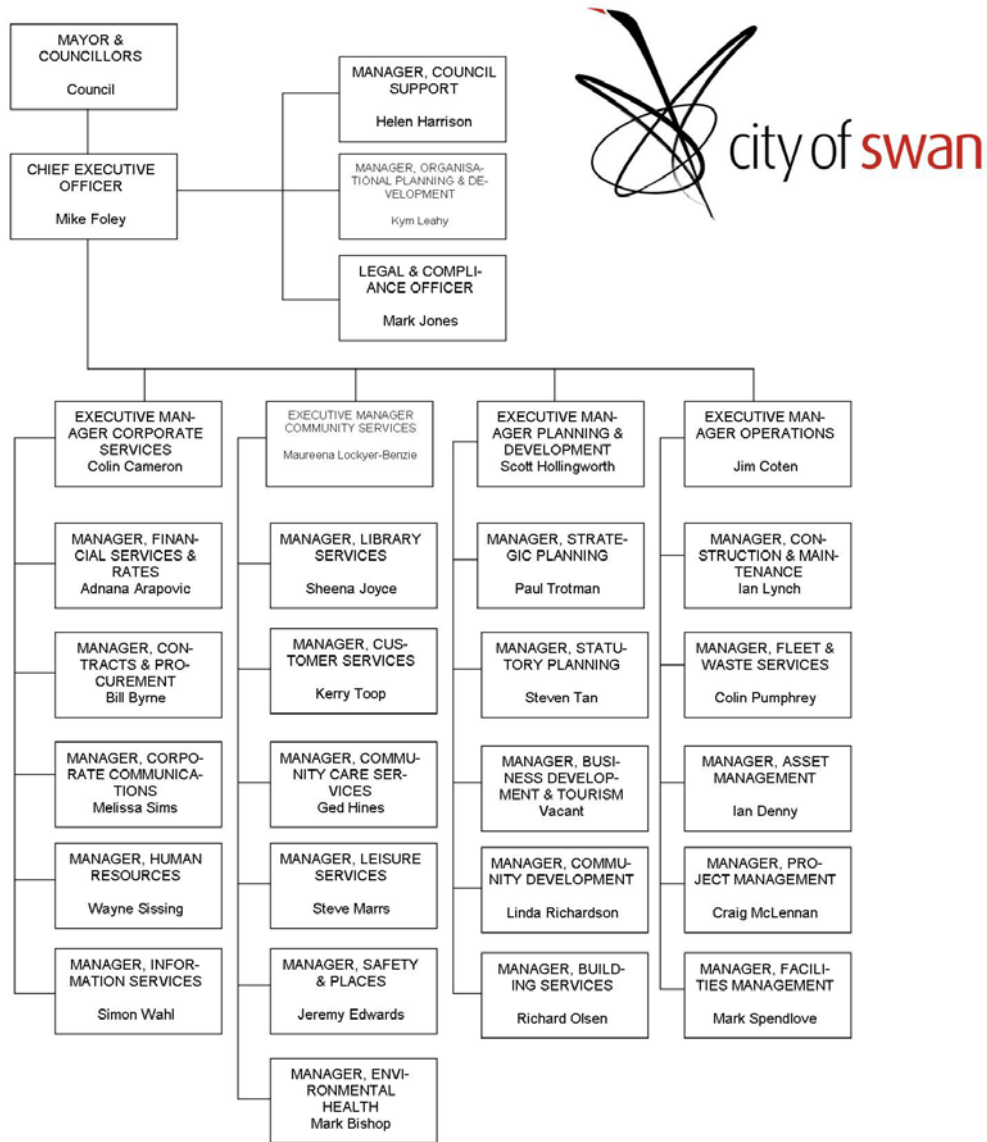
MAYOR & COUNCILLORS

Council

CHIEF EXECUTIVE OFFICER

Mike Foley

MANAGER, COUNCIL SUPPORT

Helen Harrison

MANAGER, ORGANISATIONAL PLANNING & DEVELOPMENT

Kym Leahy

LEGAL & COMPLIANCE OFFICER

Mark Jones

city of swan

EXECUTIVE MANAGER CORPORATE SERVICES
Colin Cameron

MANAGER, FINANCIAL SERVICES & RATES
Adnana Arapovic

MANAGER, CONTRACTS & PROCUREMENT
Bill Byrne

MANAGER, CORPORATE COMMUNICATIONS
Melissa Sims

MANAGER, HUMAN RESOURCES

Wayne Sissing

MANAGER, INFORMATION SERVICES

Simon Wahl

EXECUTIVE MANAGER COMMUNITY SERVICES

Maureena Lockyer-Benzie

MANAGER, LIBRARY SERVICES

Sheena Joyce

MANAGER, CUSTOMER SERVICES

Kerry Toop

MANAGER, COMMUNITY CARE SERVICES
Ged Hines

MANAGER, LEISURE SERVICES

Steve Marrs

MANAGER, SAFETY & PLACES

Jeremy Edwards

MANAGER, ENVIRONMENTAL HEALTH
Mark Bishop

EXECUTIVE MANAGER PLANNING & DEVELOPMENT
Scott Hollingworth

MANAGER, STRATEGIC PLANNING

Paul Trotman

MANAGER, STATUTORY PLANNING

Steven Tan

MANAGER, BUSINESS DEVELOPMENT & TOURISM
Vacant

MANAGER, COMMUNITY DEVELOPMENT

Linda Richardson

MANAGER, BUILDING SERVICES

Richard Olsen

EXECUTIVE MANAGER OPERATIONS

Jim Coten

MANAGER, CONSTRUCTION & MAINTENANCE
Ian Lynch

MANAGER, FLEET & WASTE SERVICES

Colin Pumphrey

MANAGER, ASSET MANAGEMENT

Ian Denny

MANAGER, PROJECT MANAGEMENT

Craig McLennan

MANAGER, FACILITIES MANAGEMENT

Mark Spendlove